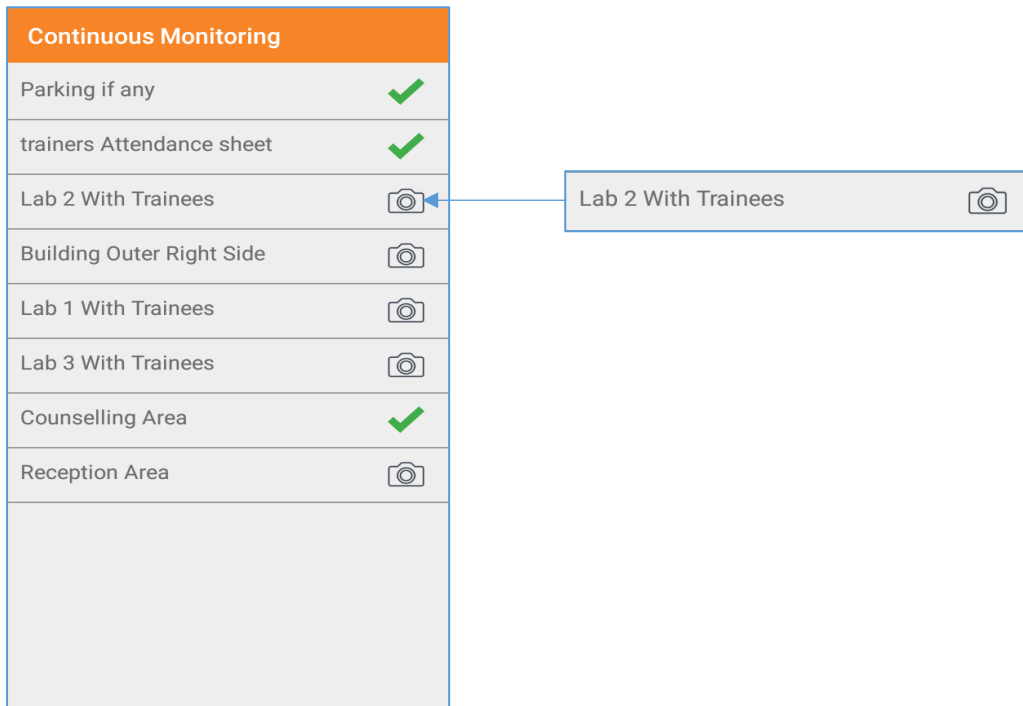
Continuous Monitoring

Parking if any

trainers Attendance sheet

Lab 2 With Trainees

Building Outer Right Side

Lab 1 With Trainees

Lab 3 With Trainees

Counselling Area

Reception Area

Lab 2 With Trainees